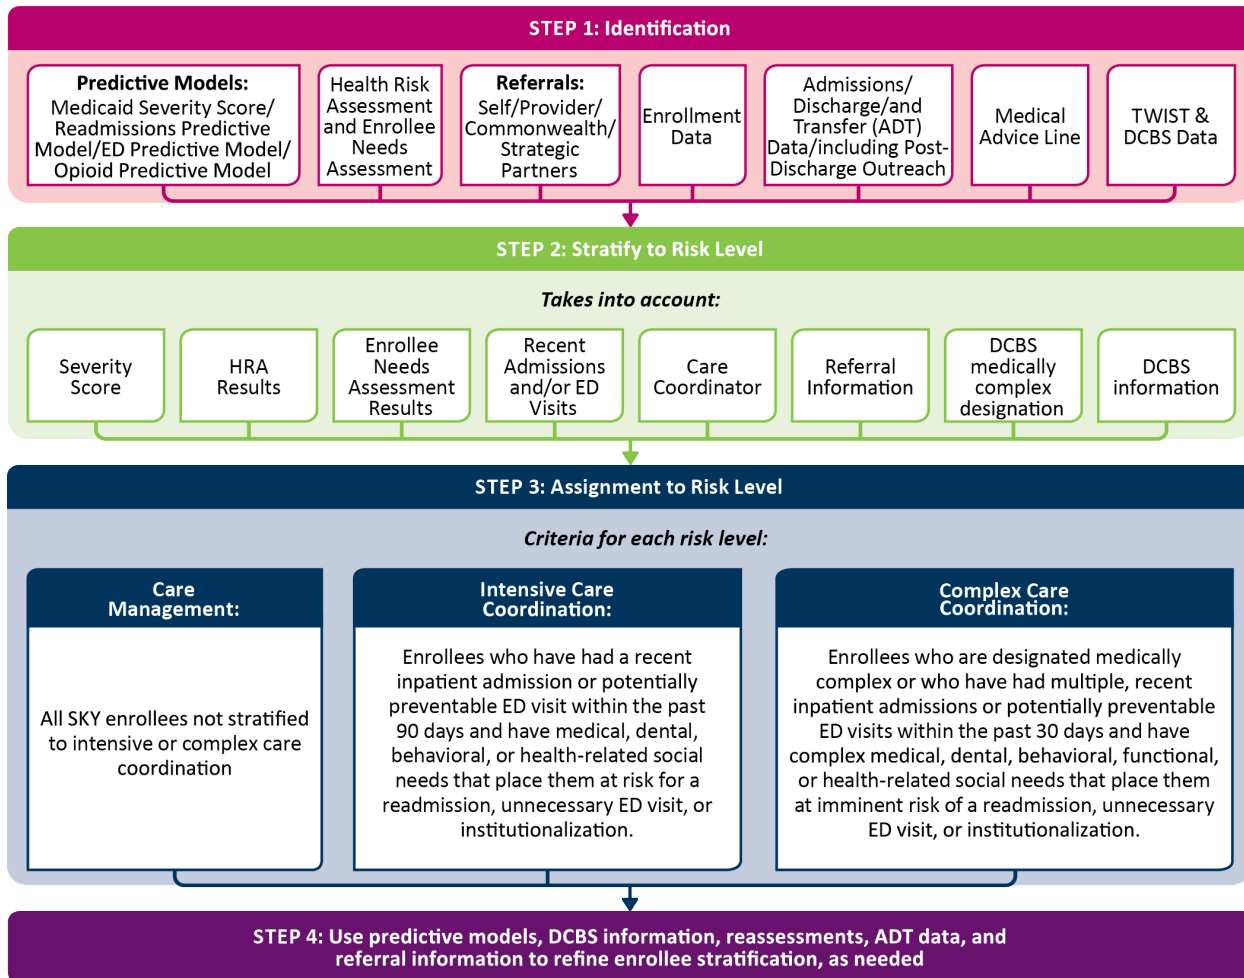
STEP 1: Identification

Predictive Models: Medicaid Severity Score/ Readmissions Predictive Model/ED Predictive Model/ Opioid Predictive Model

Health Risk Assessment and Enrollee Needs Assessment

Referrals: Self/Provider/ Commonwealth/ Strategic Partners

Enrollment Data

Admissions/ Discharge/and Transfer (ADT) Data/including Post-Discharge Outreach

Medical Advice Line

TWIST & DCBS Data

STEP 2: Stratify to Risk Level

Takes into account:

Severity Score

HRA Results

Enrollee Needs Assessment Results

Recent Admissions and/or ED Visits

Care Coordinator

Referral Information

DCBS medically complex designation

DCBS information

STEP 3: Assignment to Risk Level

Criteria for each risk level:

Care Management:

All SKY enrollees not stratified to intensive or complex care coordination

Intensive Care Coordination:

Enrollees who have had a recent inpatient admission or potentially preventable ED visit within the past 90 days and have medical, dental, behavioral, or health-related social needs that place them at risk for a readmission, unnecessary ED visit, or institutionalization.

Complex Care Coordination:

Enrollees who are designated medically complex or who have had multiple, recent inpatient admissions or potentially preventable ED visits within the past 30 days and have complex medical, dental, behavioral, functional, or health-related social needs that place them at imminent risk of a readmission, unnecessary ED visit, or institutionalization.

STEP 4: Use predictive models, DCBS information, reassessments, ADT data, and referral information to refine enrollee stratification, as needed